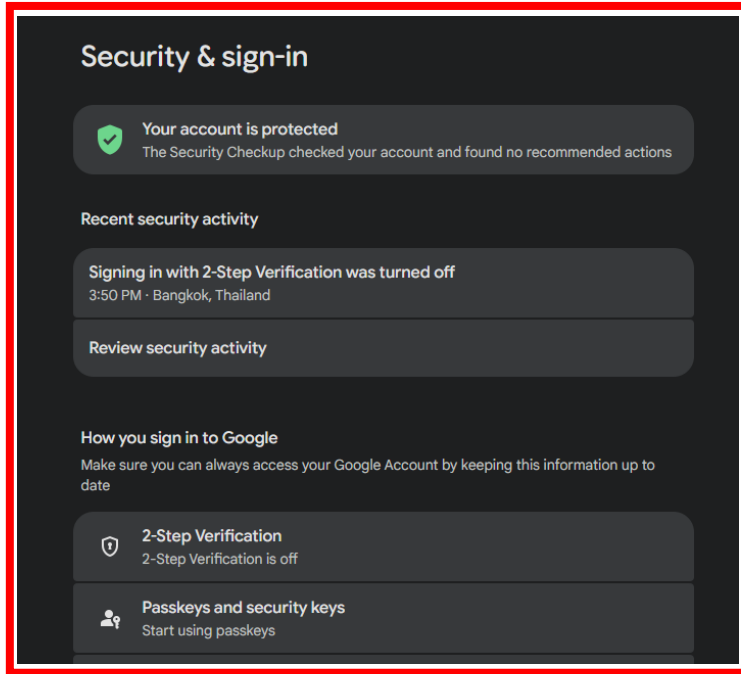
Security & sign-in

Your account is protected
The Security Checkup checked your account and found no recommended actions

Recent security activity

Signing in with 2-Step Verification was turned off
3:50 PM · Bangkok, Thailand

Review security activity

How you sign in to Google
Make sure you can always access your Google Account by keeping this information up to date

2-Step Verification
2-Step Verification is off

Passkeys and security keys
Start using passkeys